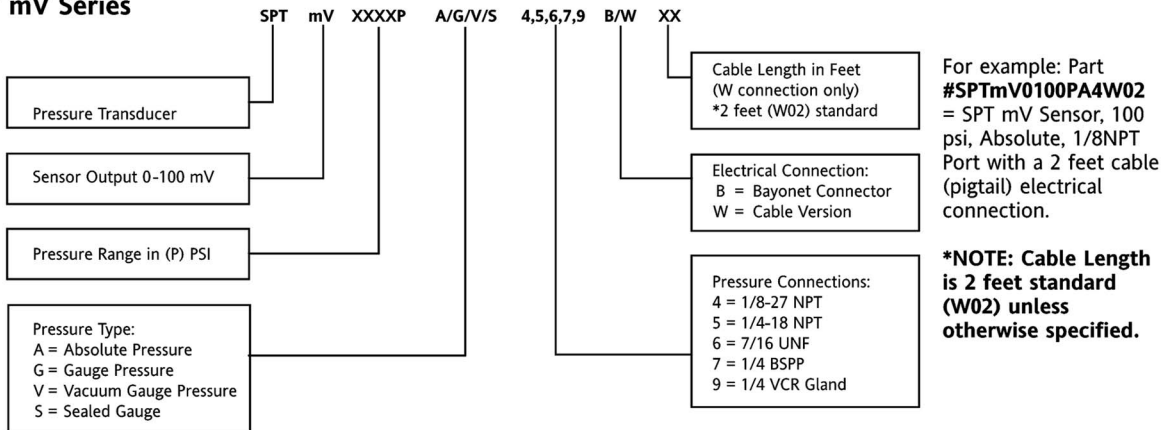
mV Series

SPT mV XXXXP A/G/V/S 4,5,6,7,9 B/W XX

Pressure Transducer

Sensor Output 0-100 mV

Pressure Range in (P) PSI

Pressure Type:
A = Absolute Pressure
G = Gauge Pressure
V = Vacuum Gauge Pressure
S = Sealed Gauge

Cable Length in Feet
(W connection only)
*2 feet (W02) standard

Electrical Connection:
B = Bayonet Connector
W = Cable Version

Pressure Connections:
4 = 1/8-27 NPT
5 = 1/4-18 NPT
6 = 7/16 UNF
7 = 1/4 BSPP
9 = 1/4 VCR Gland

For example: Part **#SPTmV0100PA4W02** = SPT mV Sensor, 100 psi, Absolute, 1/8NPT Port with a 2 feet cable (pigtail) electrical connection.

**\*NOTE: Cable Length is 2 feet standard (W02) unless otherwise specified.**